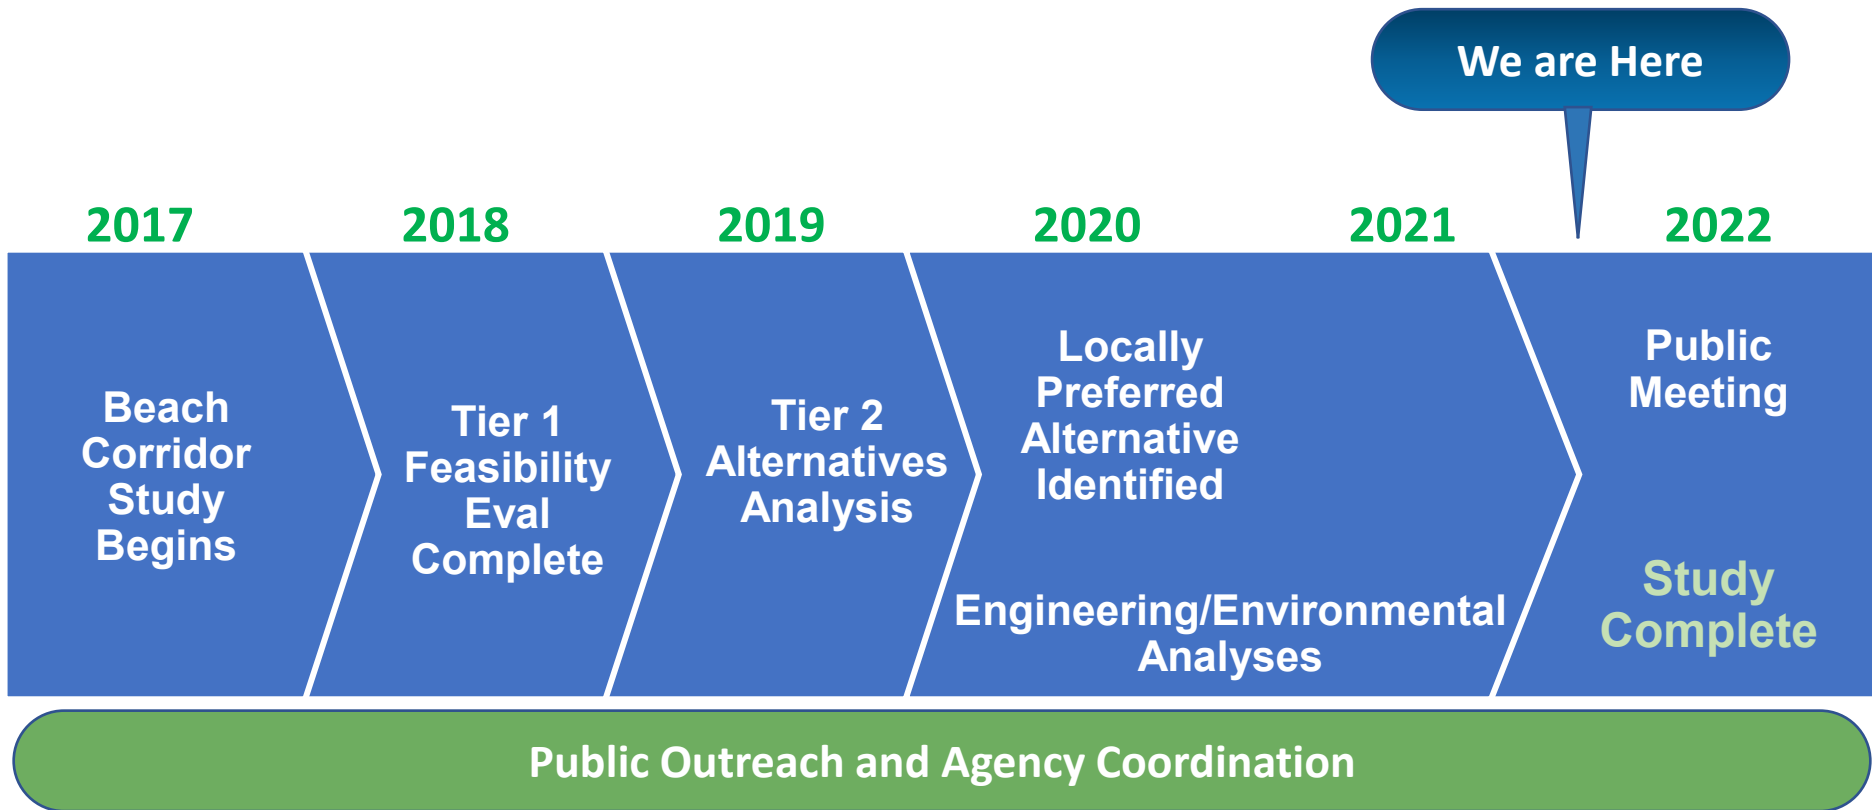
We are Here

2017

2018

2019

2020

2021

2022

Beach Corridor Study Begins

Tier 1 Feasibility Eval Complete

Tier 2 Alternatives Analysis

Locally Preferred Alternative Identified

Engineering/Environmental Analyses

Public Meeting

Study Complete

Public Outreach and Agency Coordination